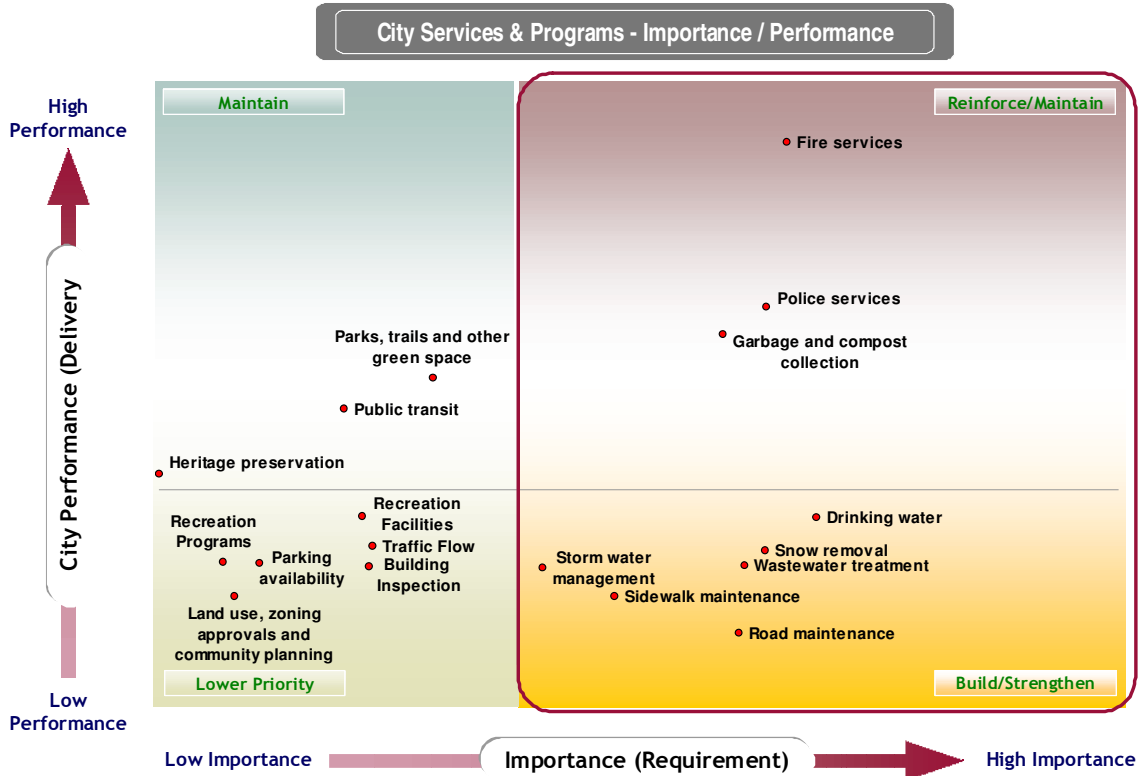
City Services & Programs - Importance / Performance

High Performance

City Performance (Delivery)

Low Performance

Maintain

Reinforce/Maintain

Fire services

Police services

Garbage and compost collection

Parks, trails and other green space

Public transit

Heritage preservation

Recreation Facilities

Recreation Programs

Traffic Flow

Parking availability

Building Inspection

Land use, zoning approvals and community planning

Drinking water

Snow removal

Storm water management

Wastewater treatment

Sidewalk maintenance

Road maintenance

Lower Priority

Build/Strengthen

Low Importance

Importance (Requirement)

High Importance